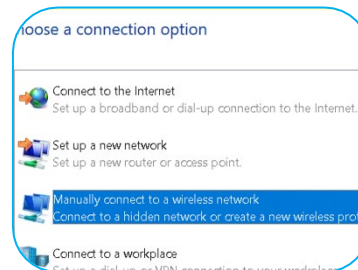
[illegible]oose a connection option

Connect to the Internet
Set up a broadband or dial-up connection to the Internet.

Set up a new network
Set up a new router or access point.

Manually connect to a wireless network
Connect to a hidden network or create a new wireless pro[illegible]

Connect to a workplace
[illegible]